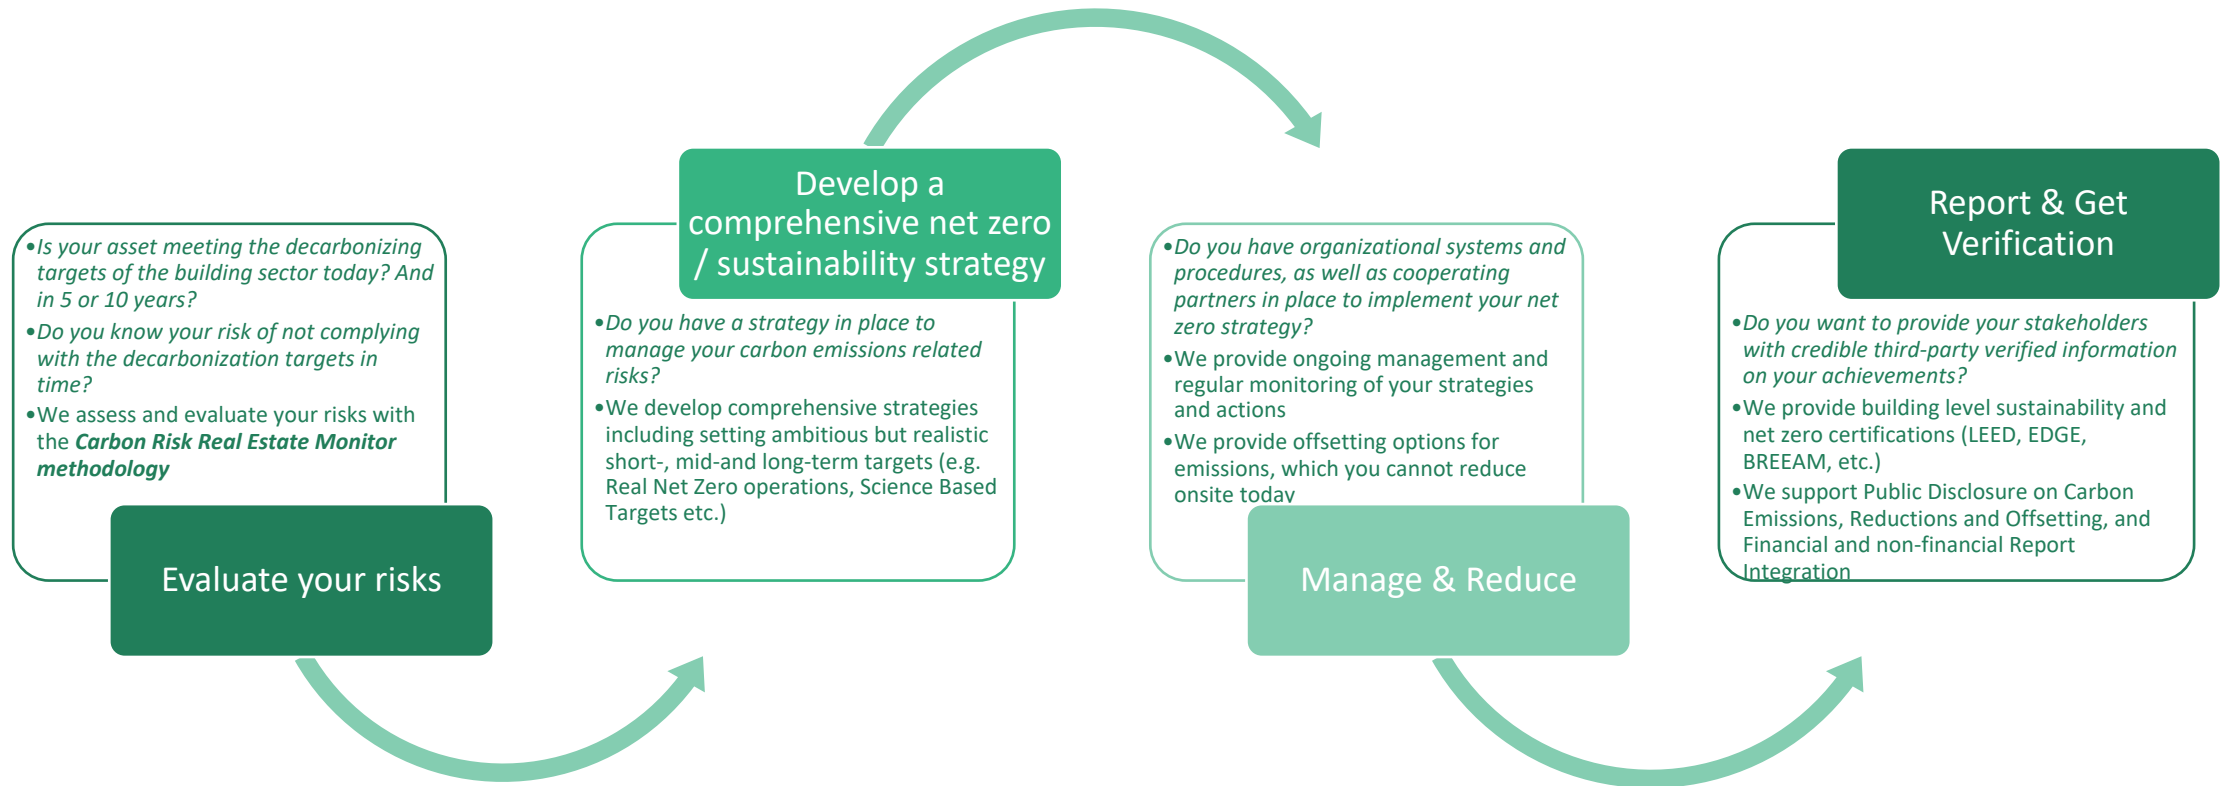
• Is your asset meeting the decarbonizing targets of the building sector today? And in 5 or 10 years?
• Do you know your risk of not complying with the decarbonization targets in time?
• We assess and evaluate your risks with the ***Carbon Risk Real Estate Monitor methodology***

Evaluate your risks

Develop a comprehensive net zero / sustainability strategy

• Do you have a strategy in place to manage your carbon emissions related risks?
• We develop comprehensive strategies including setting ambitious but realistic short-, mid-and long-term targets (e.g. Real Net Zero operations, Science Based Targets etc.)

• Do you have organizational systems and procedures, as well as cooperating partners in place to implement your net zero strategy?
• We provide ongoing management and regular monitoring of your strategies and actions
• We provide offsetting options for emissions, which you cannot reduce onsite today

Manage & Reduce

Report & Get Verification

• Do you want to provide your stakeholders with credible third-party verified information on your achievements?
• We provide building level sustainability and net zero certifications (LEED, EDGE, BREEAM, etc.)
• We support Public Disclosure on Carbon Emissions, Reductions and Offsetting, and Financial and non-financial Report Integration